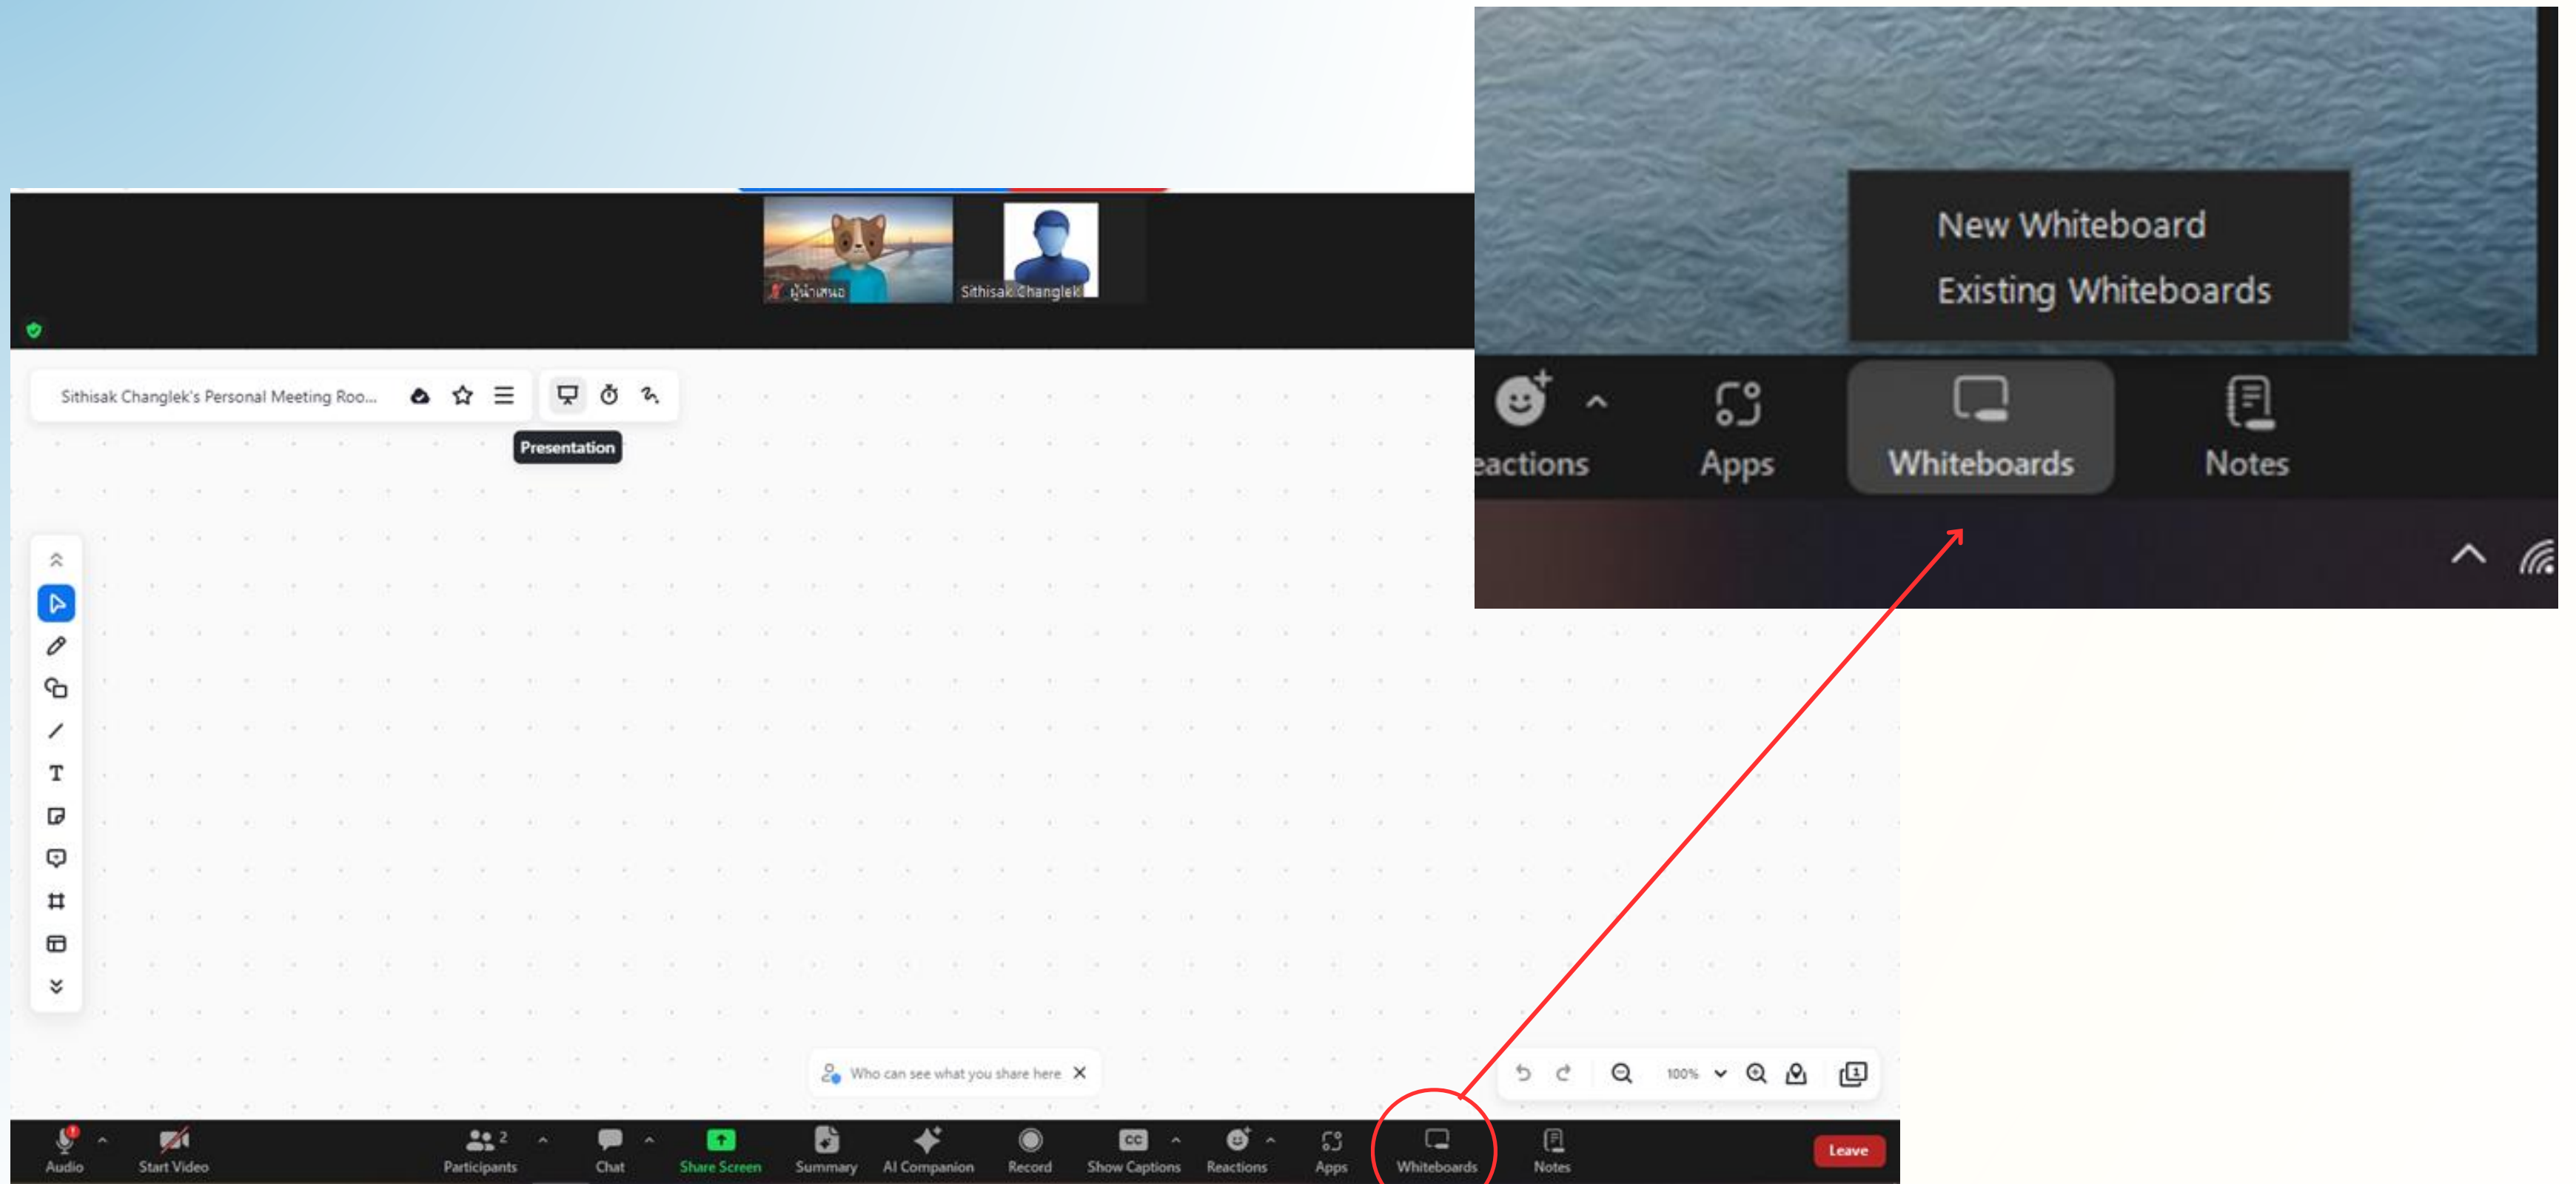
ผู้นำเสนอ
Sithisak Changlek

Sithisak Changlek's Personal Meeting Roo...

Presentation

Who can see what you share here

100%

Audio
Start Video
Participants 2
Chat
Share Screen
Summary
AI Companion
Record
Show Captions
Reactions
Apps
Whiteboards
Notes
Leave

New Whiteboard
Existing Whiteboards

eactions
Apps
Whiteboards
Notes